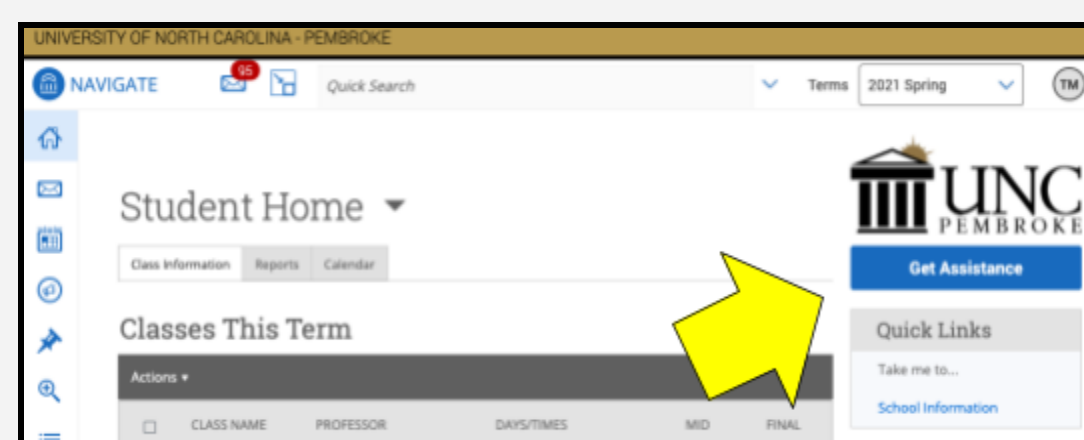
UNIVERSITY OF NORTH CAROLINA - PEMBROKE

NAVIGATE 95 Quick Search Terms 2021 Spring TM

Student Home

Class Information Reports Calendar

Classes This Term

Actions ▾

CLASS NAME PROFESSOR DAYS/TIMES MID FINAL

UNC PEMBROKE

Get Assistance

Quick Links

Take me to...

School Information